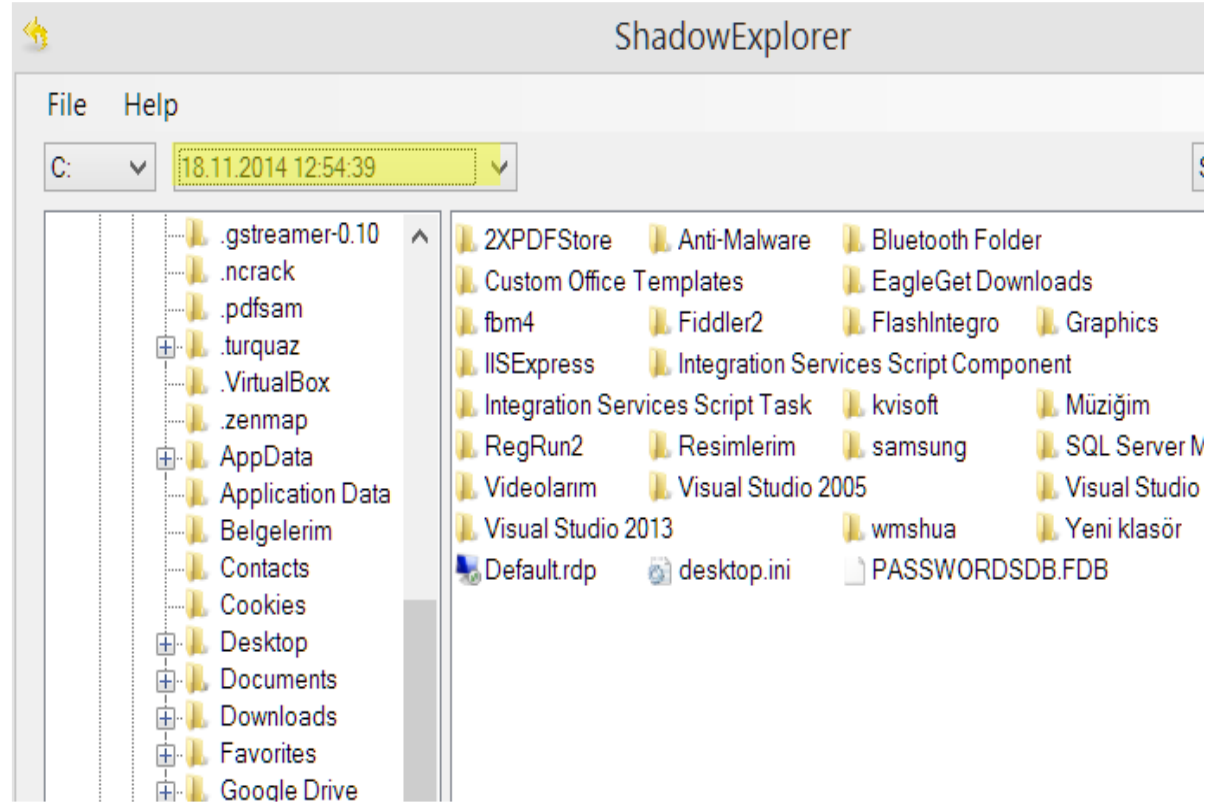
ShadowExplorer

File Help

C:
18.11.2014 12:54:39

.gstreamer-0.10
.ncrack
.pdfsam
.turquaz
.VirtualBox
.zenmap
AppData
Application Data
Belgelerim
Contacts
Cookies
Desktop
Documents
Downloads
Favorites
Google Drive

2XPDFStore
Anti-Malware
Bluetooth Folder
Custom Office Templates
EagleGet Downloads
fbm4
Fiddler2
FlashIntegro
Graphics
IISExpress
Integration Services Script Component
Integration Services Script Task
kvisoft
Müziğim
RegRun2
Resimlerim
samsung
SQL Server M
Videolarım
Visual Studio 2005
Visual Studio
Visual Studio 2013
wmshua
Yeni klasör
Default.rdp
desktop.ini
PASSWORDSDB.FDB